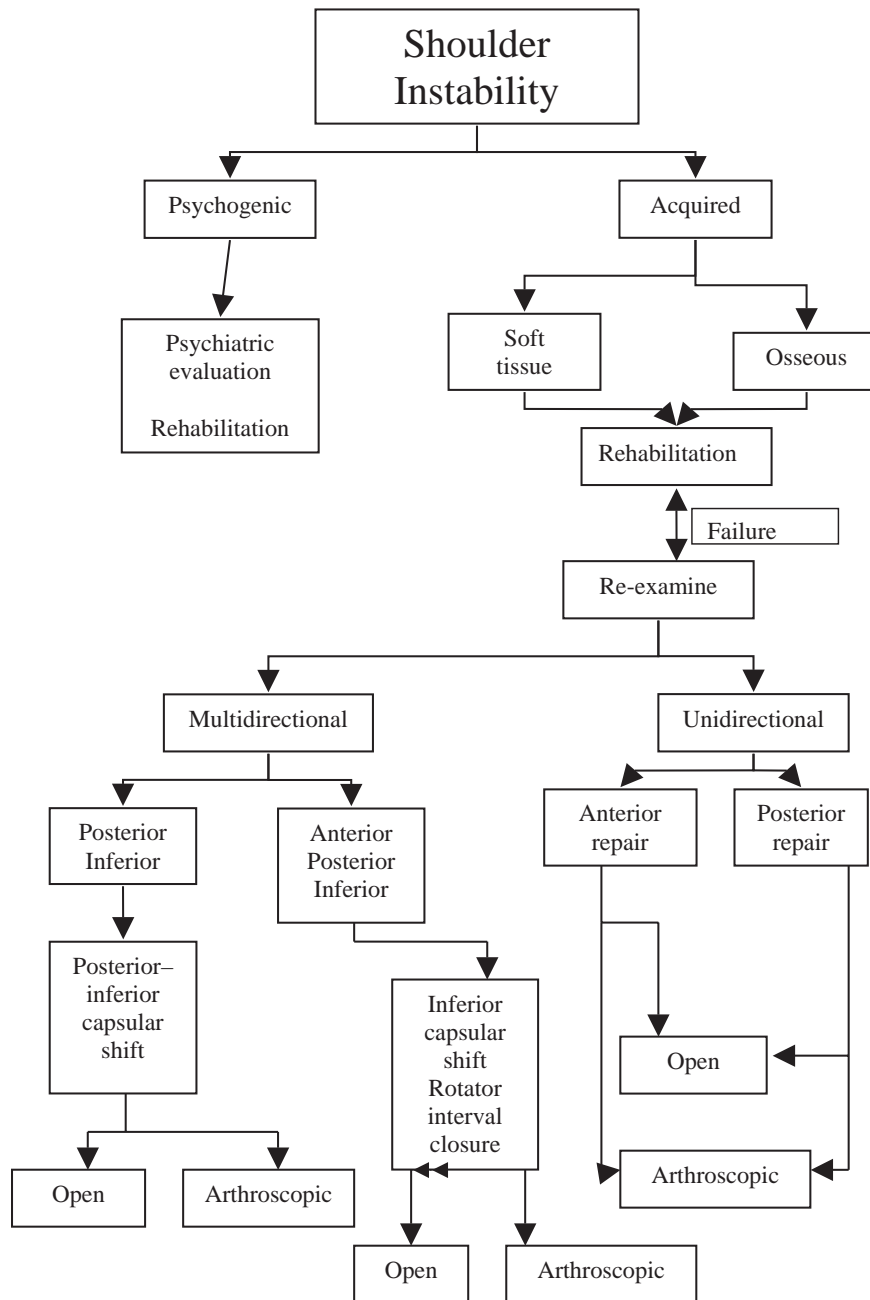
Shoulder Instability

Psychogenic

Acquired

Psychiatric evaluation

Rehabilitation

Soft tissue

Osseous

Rehabilitation

Failure

Re-examine

Multidirectional

Unidirectional

Posterior Inferior

Anterior Posterior Inferior

Anterior repair

Posterior repair

Posterior–inferior capsular shift

Inferior capsular shift Rotator interval closure

Open

Arthroscopic

Open

Arthroscopic

Open

Arthroscopic